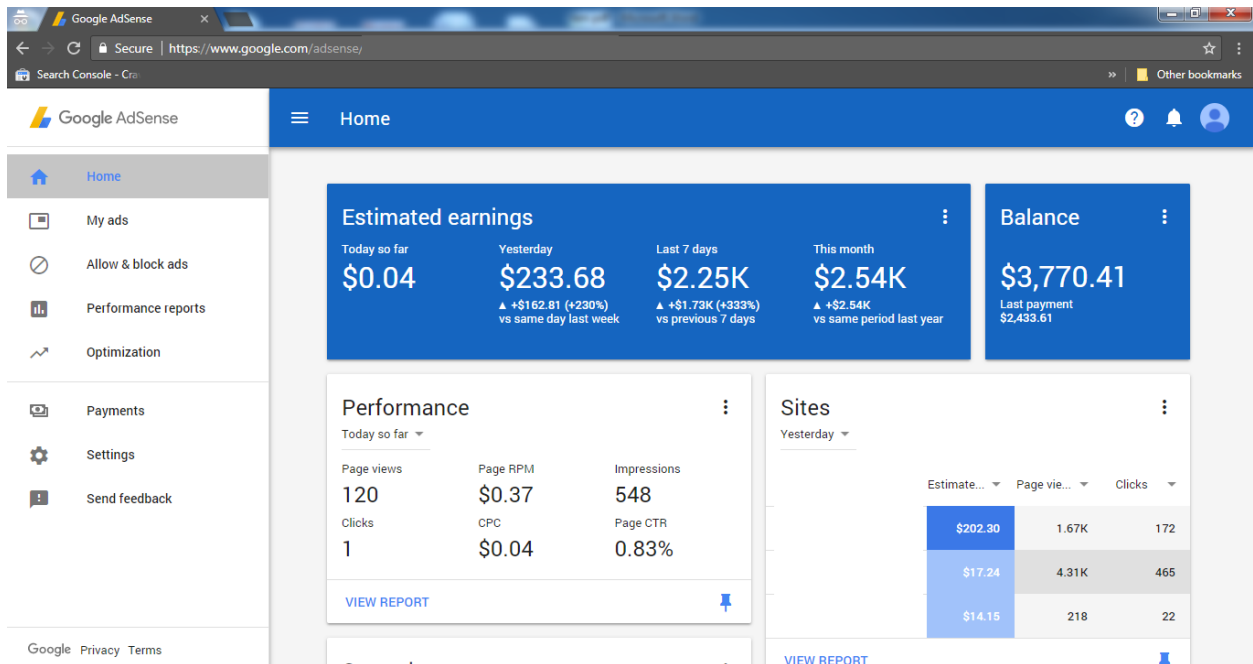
Google AdSense ×

Secure | https://www.google.com/adsense/

Search Console - Cra

» Other bookmarks

Google AdSense

Home

My ads

Allow & block ads

Performance reports

Optimization

Payments

Settings

Send feedback

Google Privacy Terms

Home

Estimated earnings

Today so far
$0.04

Yesterday
$233.68
▲ +$162.81 (+230%) vs same day last week

Last 7 days
$2.25K
▲ +$1.73K (+333%) vs previous 7 days

This month
$2.54K
▲ +$2.54K vs same period last year

Balance
$3,770.41
Last payment
$2,433.61

Performance
Today so far

Page views
120

Page RPM
$0.37

Impressions
548

Clicks
1

CPC
$0.04

Page CTR
0.83%

VIEW REPORT

Sites
Yesterday

| Estimate... | Page vie... | Clicks |
|---|---|---|
| $202.30 | 1.67K | 172 |
| $17.24 | 4.31K | 465 |
| $14.15 | 218 | 22 |

VIEW REPORT